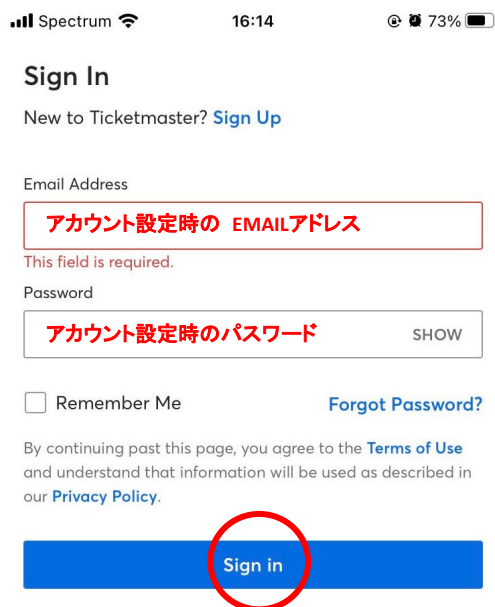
Spectrum 16:14 73%

Sign In

New to Ticketmaster? Sign Up

Email Address

アカウント設定時の EMAILアドレス

This field is required.

Password

アカウント設定時のパスワード SHOW

Remember Me

Forgot Password?

By continuing past this page, you agree to the Terms of Use and understand that information will be used as described in our Privacy Policy.

Sign in